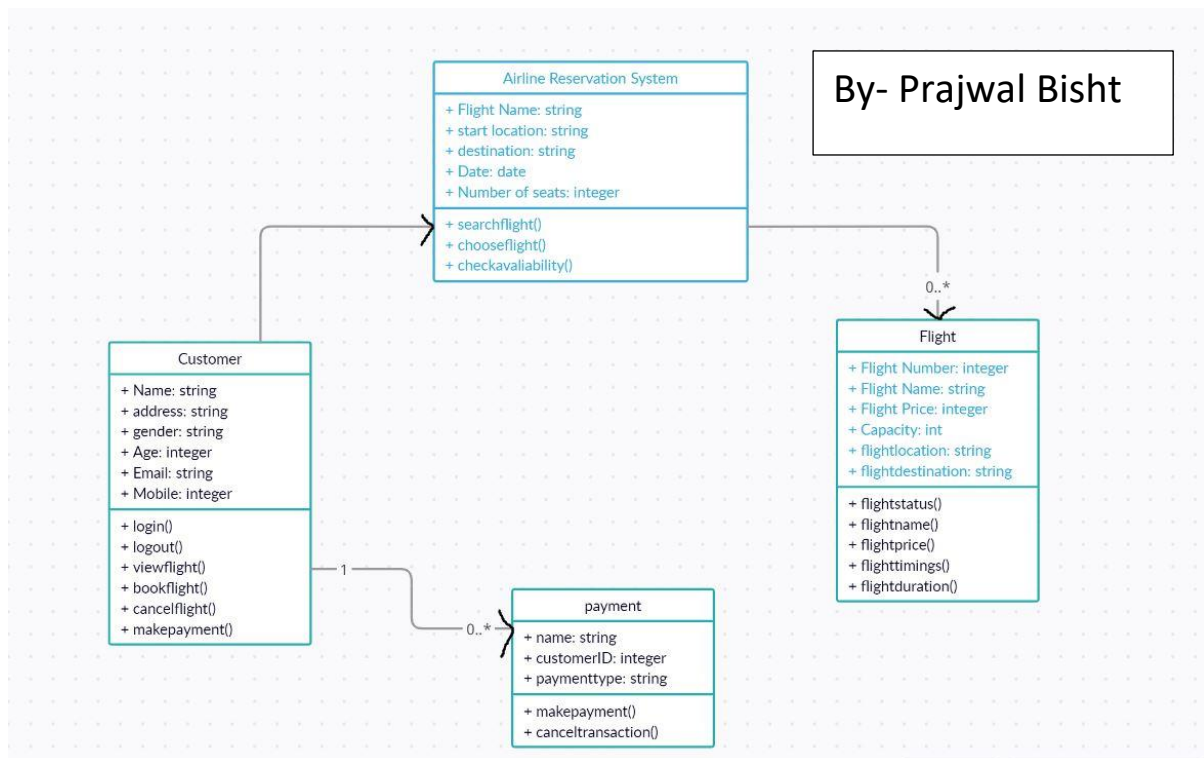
By- Prajwal Bisht

Airline Reservation System

+ Flight Name: string
+ start location: string
+ destination: string
+ Date: date
+ Number of seats: integer

+ searchflight()
+ chooseflight()
+ checkavaliability()

0..*

Flight

+ Flight Number: integer
+ Flight Name: string
+ Flight Price: integer
+ Capacity: int
+ flightlocation: string
+ flightdestination: string

+ flightstatus()
+ flightname()
+ flightprice()
+ flighttimings()
+ flightduration()

Customer

+ Name: string
+ address: string
+ gender: string
+ Age: integer
+ Email: string
+ Mobile: integer

+ login()
+ logout()
+ viewflight()
+ bookflight()
+ cancelflight()
+ makepayment()

1

0..*

payment

+ name: string
+ customerID: integer
+ paymenttype: string

+ makepayment()
+ canceltransaction()